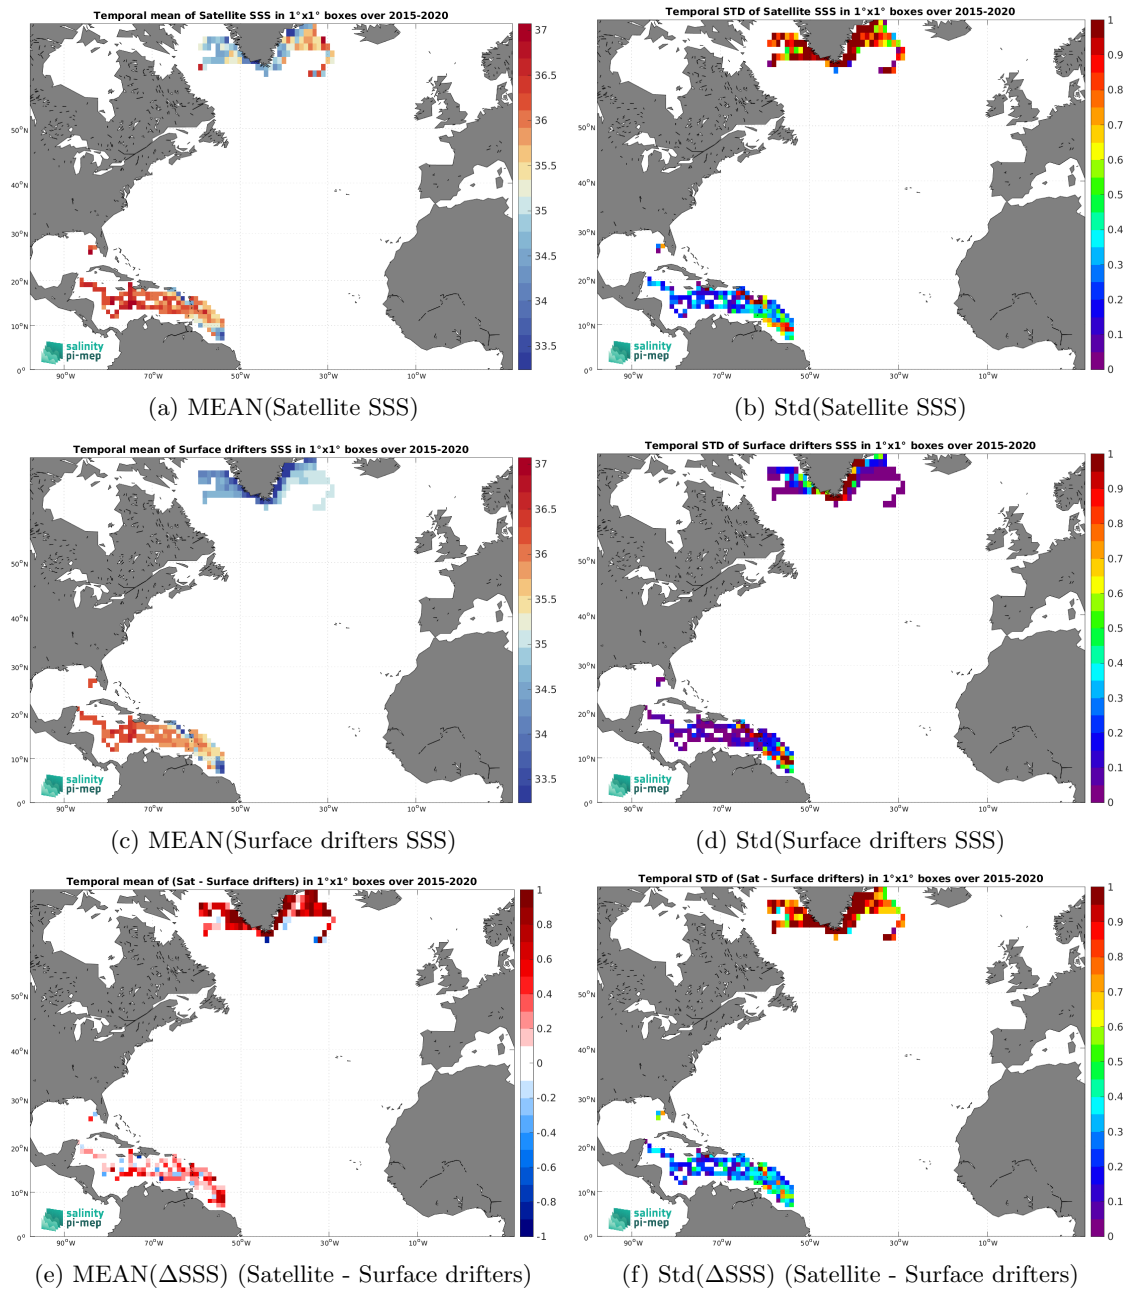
Temporal mean of Satellite SSS in 1°x1° boxes over 2015-2020

37
36.5
36
35.5
35
34.5
34
33.5

50°N
40°N
30°N
20°N
10°N
0°
90°W
70°W
50°W
30°W
10°W

salinity pi-mep

(a) MEAN(Satellite SSS)

Temporal STD of Satellite SSS in 1°x1° boxes over 2015-2020

1
0.9
0.8
0.7
0.6
0.5
0.4
0.3
0.2
0.1
0

50°N
40°N
30°N
20°N
10°N
0°
90°W
70°W
50°W
30°W
10°W

salinity pi-mep

(b) Std(Satellite SSS)

Temporal mean of Surface drifters SSS in 1°x1° boxes over 2015-2020

37
36.5
36
35.5
35
34.5
34
33.5

50°N
40°N
30°N
20°N
10°N
0°
90°W
70°W
50°W
30°W
10°W

salinity pi-mep

(c) MEAN(Surface drifters SSS)

Temporal STD of Surface drifters SSS in 1°x1° boxes over 2015-2020

1
0.9
0.8
0.7
0.6
0.5
0.4
0.3
0.2
0.1
0

50°N
40°N
30°N
20°N
10°N
0°
90°W
70°W
50°W
30°W
10°W

salinity pi-mep

(d) Std(Surface drifters SSS)

Temporal mean of (Sat - Surface drifters) in 1°x1° boxes over 2015-2020

1
0.8
0.6
0.4
0.2
0
-0.2
-0.4
-0.6
-0.8
-1

50°N
40°N
30°N
20°N
10°N
0°
90°W
70°W
50°W
30°W
10°W

salinity pi-mep

(e) MEAN($\Delta$SSS) (Satellite - Surface drifters)

Temporal STD of (Sat - Surface drifters) in 1°x1° boxes over 2015-2020

1
0.9
0.8
0.7
0.6
0.5
0.4
0.3
0.2
0.1
0

50°N
40°N
30°N
20°N
10°N
0°
90°W
70°W
50°W
30°W
10°W

salinity pi-mep

(f) Std($\Delta$SSS) (Satellite - Surface drifters)